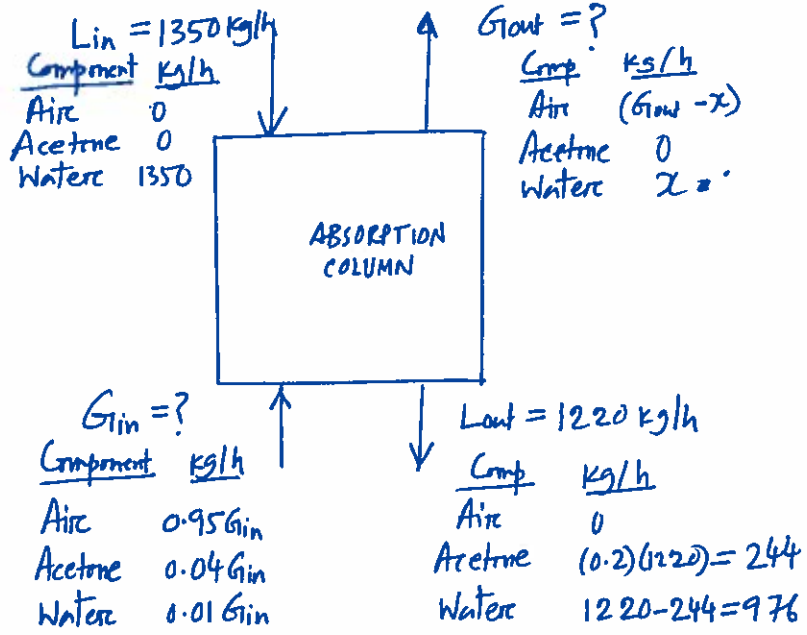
Lin = 1350 kg/h

| Component | kg/h |
|---|---|
| Air | 0 |
| Acetone | 0 |
| Water | 1350 |

Gout = ?

| Comp | kg/h |
|---|---|
| Air | (Gout − x) |
| Acetone | 0 |
| Water | x |

ABSORPTION COLUMN

Gin = ?

| Component | kg/h |
|---|---|
| Air | 0.95Gin |
| Acetone | 0.04Gin |
| Water | 0.01 Gin |

Lout = 1220 kg/h

| Comp | kg/h |
|---|---|
| Air | 0 |
| Acetone | (0.2)(1220) = 244 |
| Water | 1220−244 = 976 |